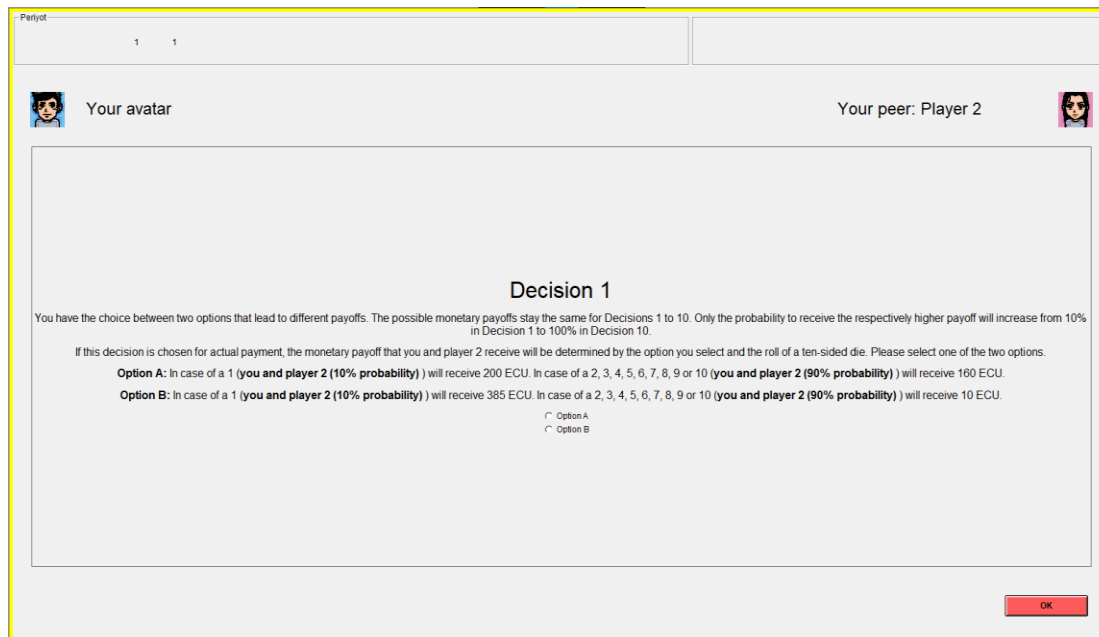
Periyot

1 1

Your avatar

Your peer: Player 2

Decision 1

You have the choice between two options that lead to different payoffs. The possible monetary payoffs stay the same for Decisions 1 to 10. Only the probability to receive the respectively higher payoff will increase from 10% in Decision 1 to 100% in Decision 10.

If this decision is chosen for actual payment, the monetary payoff that you and player 2 receive will be determined by the option you select and the roll of a ten-sided die. Please select one of the two options.

**Option A:** In case of a 1 (**you and player 2 (10% probability)** ) will receive 200 ECU. In case of a 2, 3, 4, 5, 6, 7, 8, 9 or 10 (**you and player 2 (90% probability)** ) will receive 160 ECU.

**Option B:** In case of a 1 (**you and player 2 (10% probability)** ) will receive 385 ECU. In case of a 2, 3, 4, 5, 6, 7, 8, 9 or 10 (**you and player 2 (90% probability)** ) will receive 10 ECU.

Option A
Option B

OK